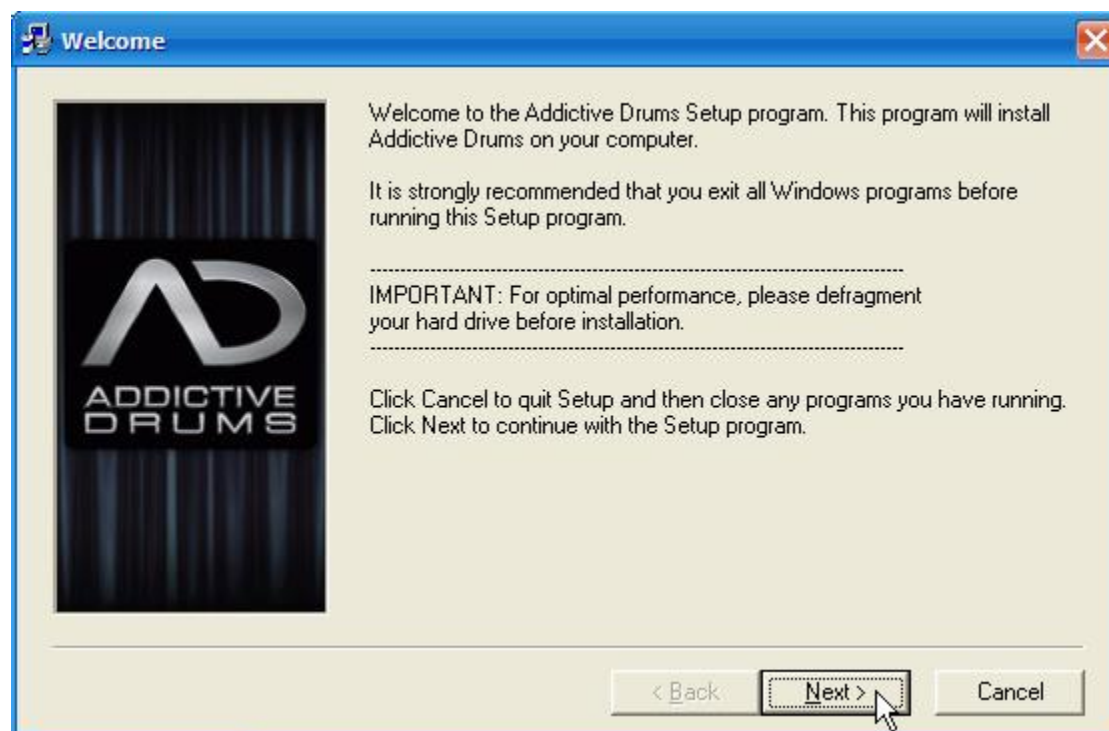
Welcome

AD
ADDICTIVE
DRUMS

Welcome to the Addictive Drums Setup program. This program will install Addictive Drums on your computer.

It is strongly recommended that you exit all Windows programs before running this Setup program.

--------------------------------------------------------------------------------
IMPORTANT: For optimal performance, please defragment your hard drive before installation.
--------------------------------------------------------------------------------

Click Cancel to quit Setup and then close any programs you have running. Click Next to continue with the Setup program.

< Back | Next > | Cancel